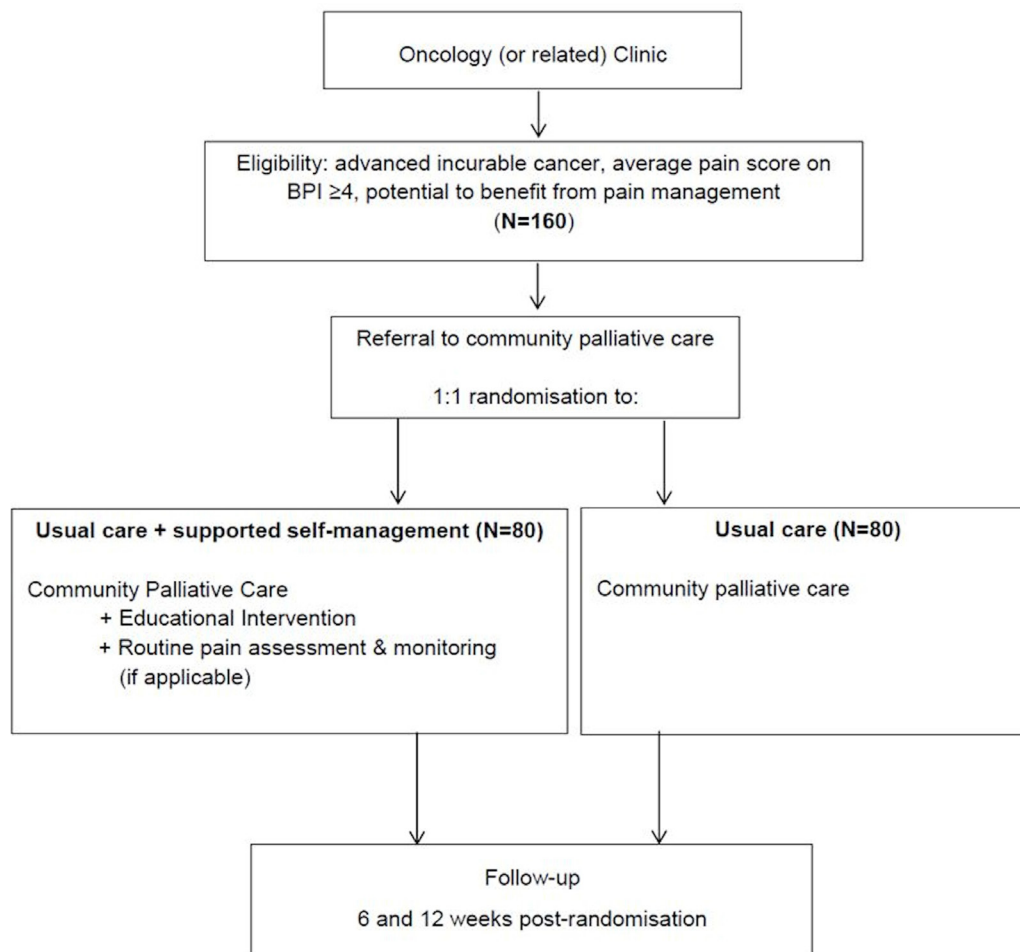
Oncology (or related) Clinic

Eligibility: advanced incurable cancer, average pain score on BPI ≥4, potential to benefit from pain management
(N=160)

Referral to community palliative care

1:1 randomisation to:

Usual care + supported self-management (N=80)

Community Palliative Care
+ Educational Intervention
+ Routine pain assessment & monitoring (if applicable)

Usual care (N=80)

Community palliative care

Follow-up

6 and 12 weeks post-randomisation